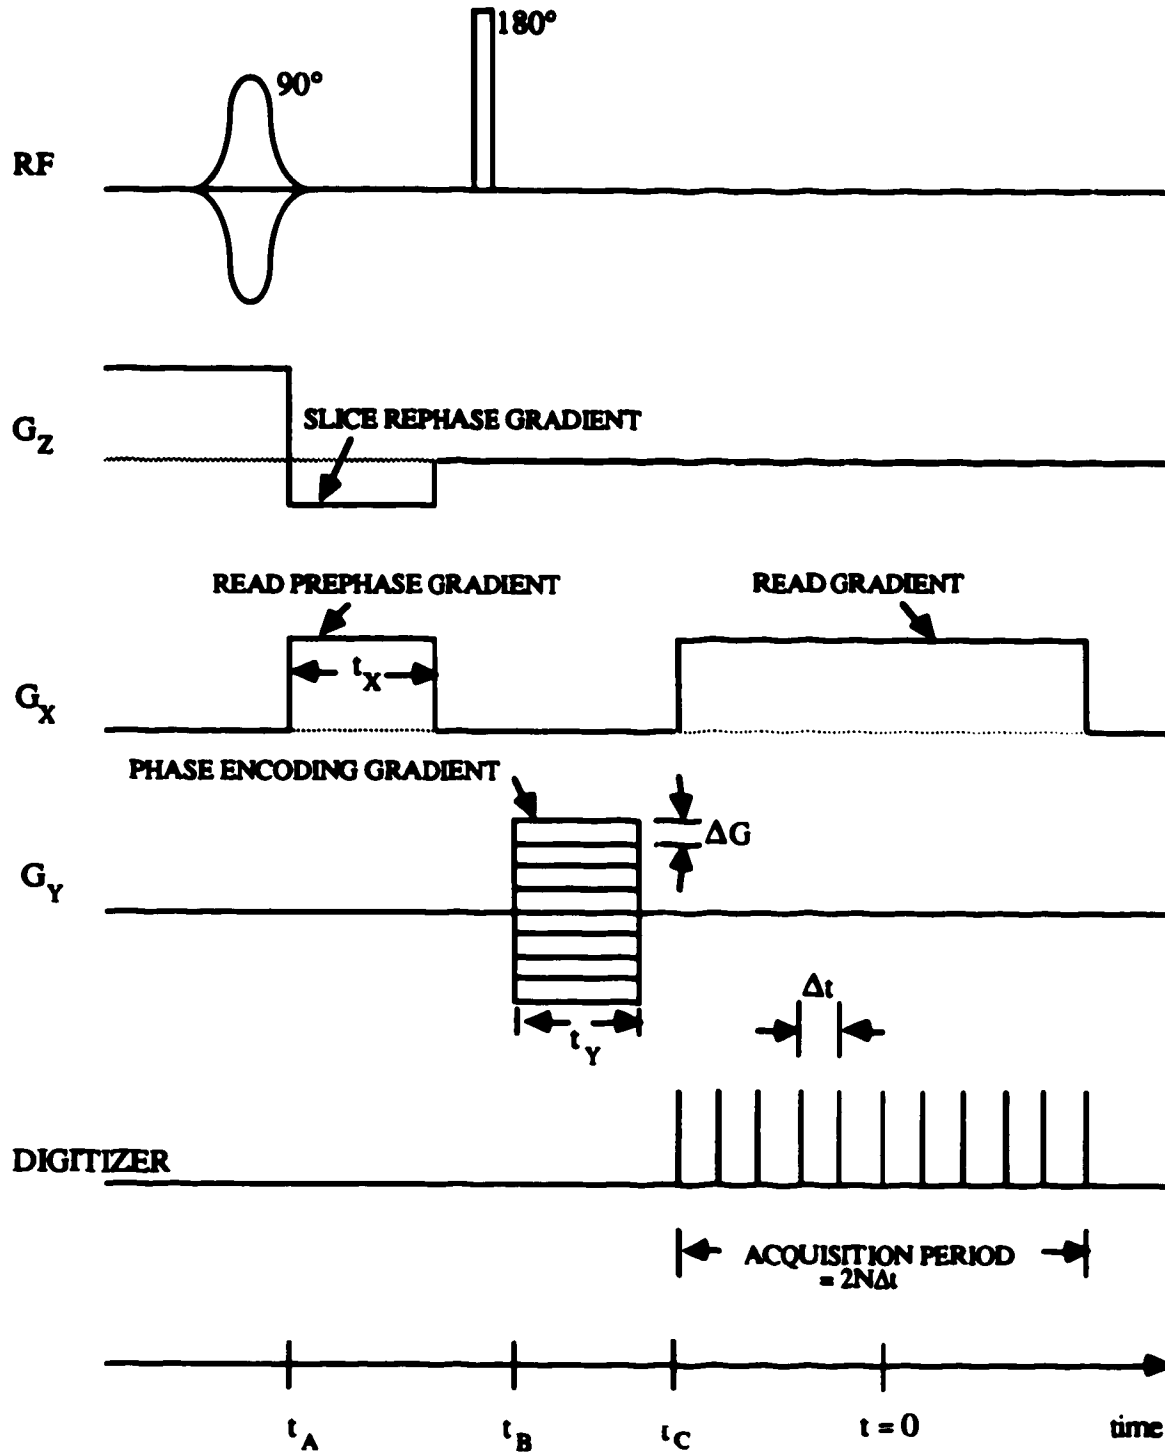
180°

90°

RF

$G_Z$

SLICE REPHASE GRADIENT

READ PREPHASE GRADIENT

READ GRADIENT

$t_X$

$G_X$

PHASE ENCODING GRADIENT

$\Delta G$

$G_Y$

$t_Y$

$\Delta t$

DIGITIZER

ACQUISITION PERIOD = $2N\Delta t$

$t_A$

$t_B$

$t_C$

$t = 0$

time